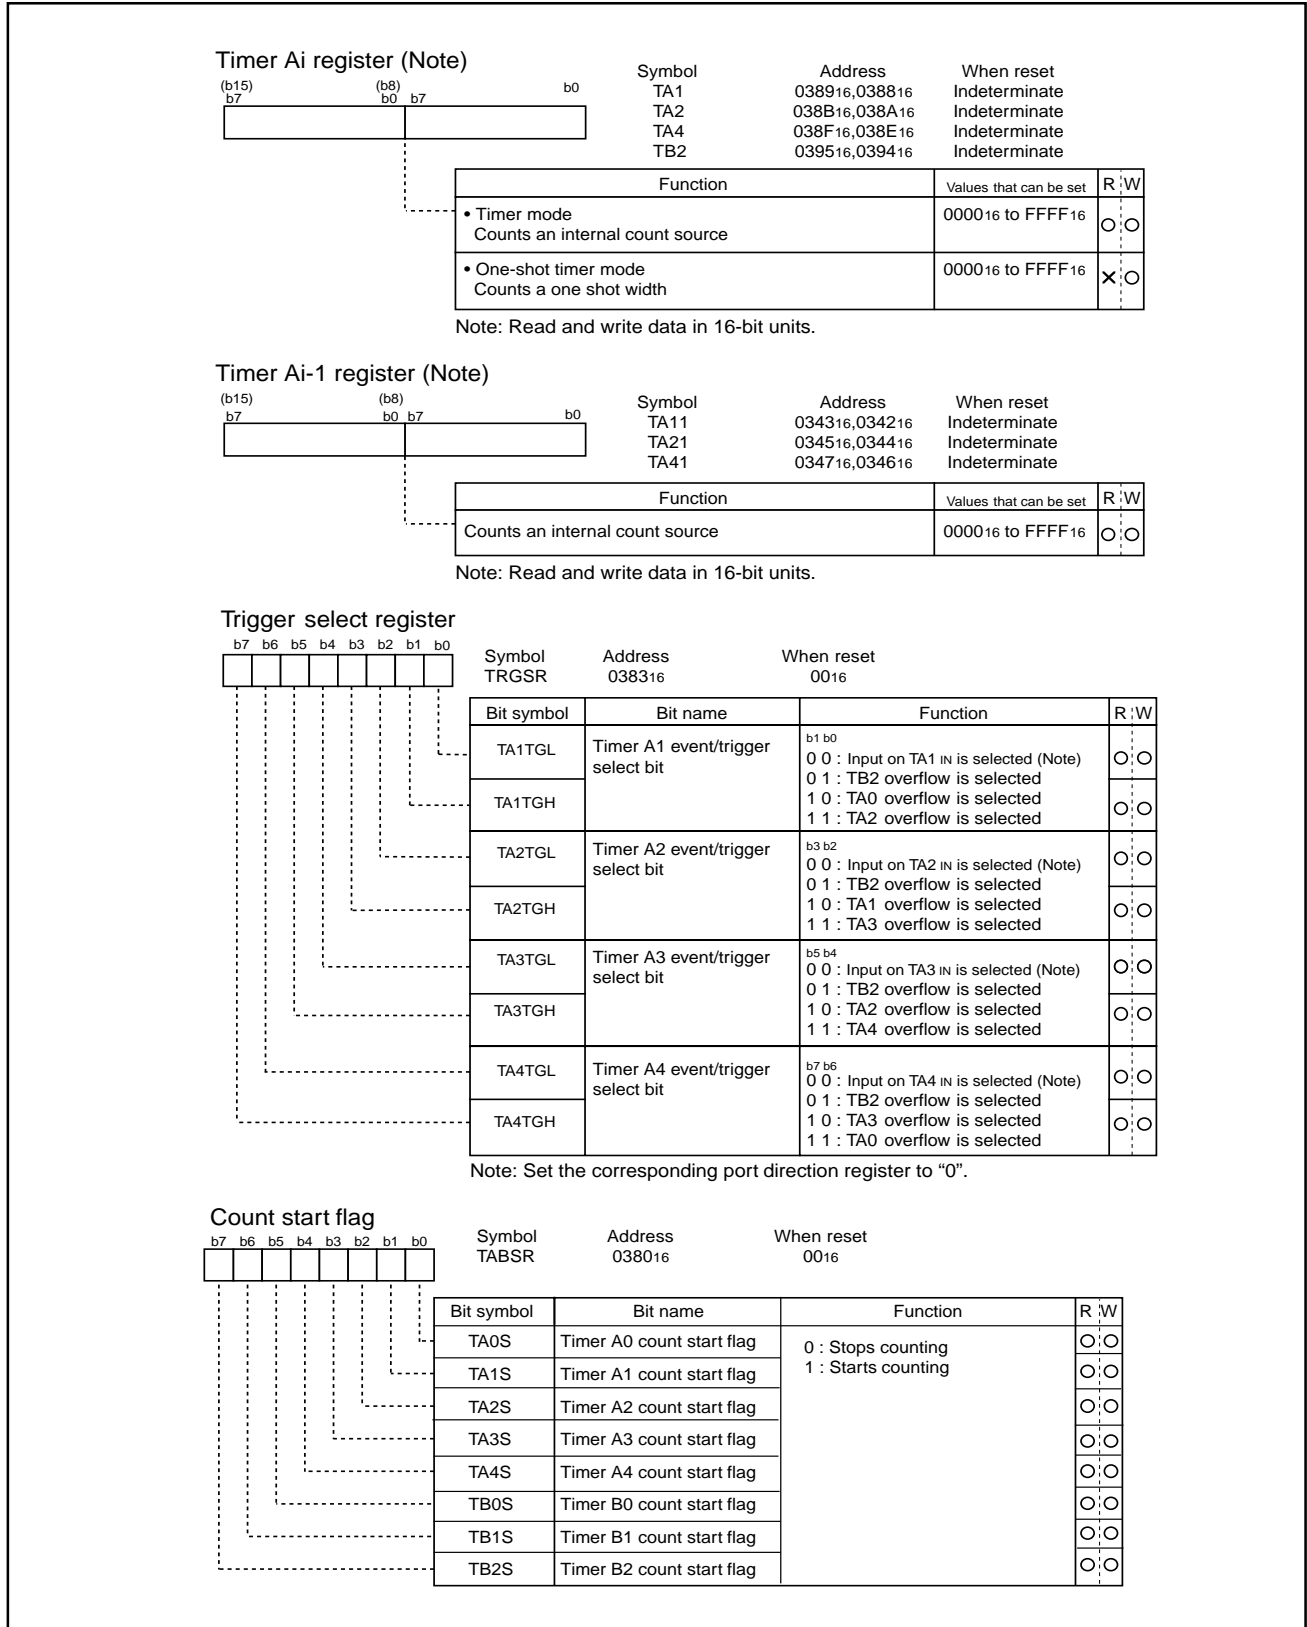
Timer Ai register (Note)

(b15) b7 (b8) b0 b7 b0

| Symbol | Address | When reset |
|---|---|---|
| TA1 | $0389_{16}$,$0388_{16}$ | Indeterminate |
| TA2 | $038B_{16}$,$038A_{16}$ | Indeterminate |
| TA4 | $038F_{16}$,$038E_{16}$ | Indeterminate |
| TB2 | $0395_{16}$,$0394_{16}$ | Indeterminate |

| Function | Values that can be set | R | W |
|---|---|---|---|
| • Timer mode Counts an internal count source | $0000_{16}$ to $FFFF_{16}$ | ○ | ○ |
| • One-shot timer mode Counts a one shot width | $0000_{16}$ to $FFFF_{16}$ | × | ○ |

Note: Read and write data in 16-bit units.

Timer Ai-1 register (Note)

(b15) b7 (b8) b0 b7 b0

| Symbol | Address | When reset |
|---|---|---|
| TA11 | $0343_{16}$,$0342_{16}$ | Indeterminate |
| TA21 | $0345_{16}$,$0344_{16}$ | Indeterminate |
| TA41 | $0347_{16}$,$0346_{16}$ | Indeterminate |

| Function | Values that can be set | R | W |
|---|---|---|---|
| Counts an internal count source | $0000_{16}$ to $FFFF_{16}$ | ○ | ○ |

Note: Read and write data in 16-bit units.

Trigger select register

b7 b6 b5 b4 b3 b2 b1 b0

| Symbol | Address | When reset |
|---|---|---|
| TRGSR | $0383_{16}$ | $00_{16}$ |

| Bit symbol | Bit name | Function | R | W |
|---|---|---|---|---|
| TA1TGL | Timer A1 event/trigger select bit | b1 b0 0 0 : Input on TA1 IN is selected (Note) 0 1 : TB2 overflow is selected | ○ | ○ |
| TA1TGH | | 1 0 : TA0 overflow is selected 1 1 : TA2 overflow is selected | ○ | ○ |
| TA2TGL | Timer A2 event/trigger select bit | b3 b2 0 0 : Input on TA2 IN is selected (Note) 0 1 : TB2 overflow is selected | ○ | ○ |
| TA2TGH | | 1 0 : TA1 overflow is selected 1 1 : TA3 overflow is selected | ○ | ○ |
| TA3TGL | Timer A3 event/trigger select bit | b5 b4 0 0 : Input on TA3 IN is selected (Note) 0 1 : TB2 overflow is selected | ○ | ○ |
| TA3TGH | | 1 0 : TA2 overflow is selected 1 1 : TA4 overflow is selected | ○ | ○ |
| TA4TGL | Timer A4 event/trigger select bit | b7 b6 0 0 : Input on TA4 IN is selected (Note) 0 1 : TB2 overflow is selected | ○ | ○ |
| TA4TGH | | 1 0 : TA3 overflow is selected 1 1 : TA0 overflow is selected | ○ | ○ |

Note: Set the corresponding port direction register to "0".

Count start flag

b7 b6 b5 b4 b3 b2 b1 b0

| Symbol | Address | When reset |
|---|---|---|
| TABSR | $0380_{16}$ | $00_{16}$ |

| Bit symbol | Bit name | Function | R | W |
|---|---|---|---|---|
| TA0S | Timer A0 count start flag | 0 : Stops counting 1 : Starts counting | ○ | ○ |
| TA1S | Timer A1 count start flag | | ○ | ○ |
| TA2S | Timer A2 count start flag | | ○ | ○ |
| TA3S | Timer A3 count start flag | | ○ | ○ |
| TA4S | Timer A4 count start flag | | ○ | ○ |
| TB0S | Timer B0 count start flag | | ○ | ○ |
| TB1S | Timer B1 count start flag | | ○ | ○ |
| TB2S | Timer B2 count start flag | | ○ | ○ |